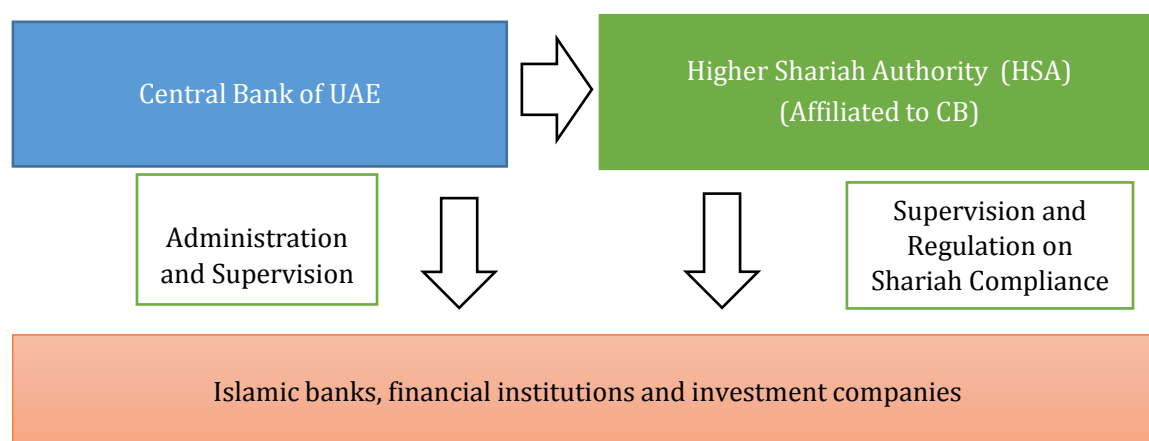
Central Bank of UAE

Higher Shariah Authority (HSA)
(Affiliated to CB)

Administration and Supervision

Supervision and Regulation on Shariah Compliance

Islamic banks, financial institutions and investment companies